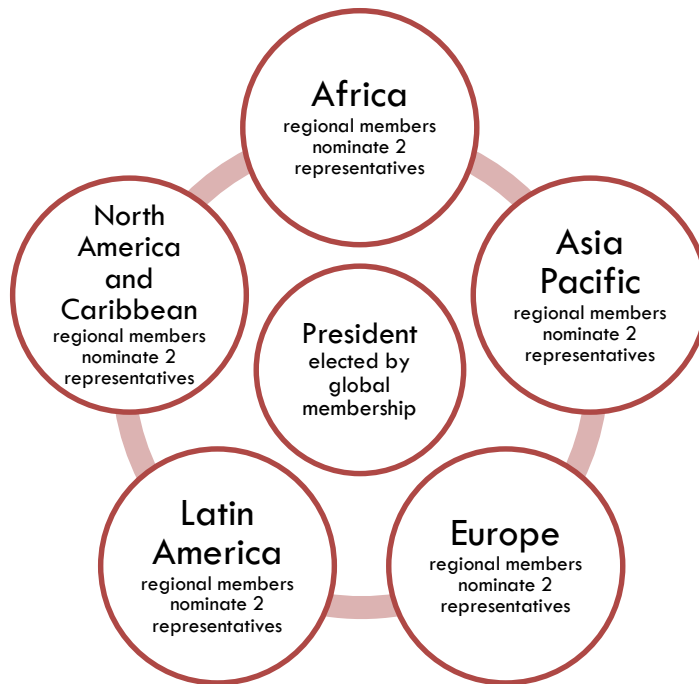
Africa
regional members nominate 2 representatives

North America and Caribbean
regional members nominate 2 representatives

President
elected by global membership

Asia Pacific
regional members nominate 2 representatives

Latin America
regional members nominate 2 representatives

Europe
regional members nominate 2 representatives